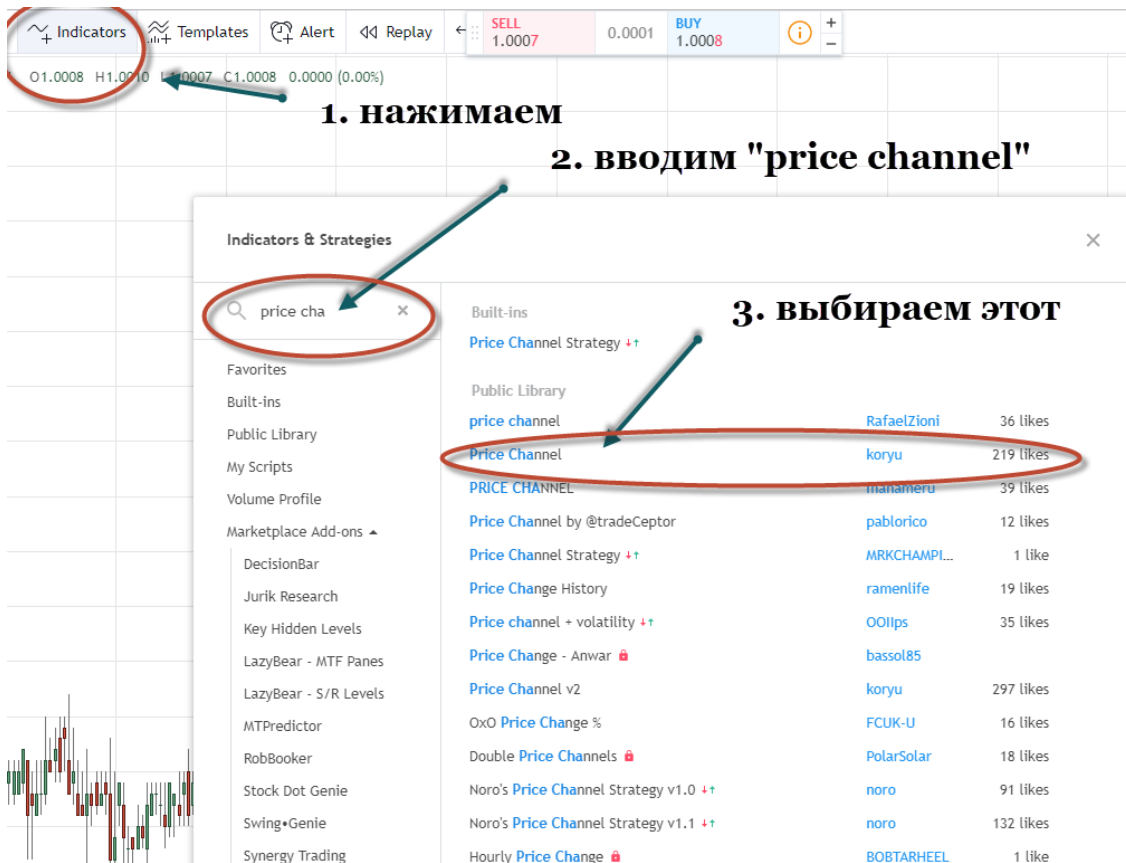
Indicators Templates Alert Replay

SELL 1.0007 0.0001 BUY 1.0008

O1.0008 H1.0010 L1.0007 C1.0008 0.0000 (0.00%)

1. нажимаем

2. вводим "price channel"

Indicators & Strategies

price cha

3. выбираем этот

Favorites
Built-ins
Public Library
My Scripts
Volume Profile
Marketplace Add-ons
DecisionBar
Jurik Research
Key Hidden Levels
LazyBear - MTF Panes
LazyBear - S/R Levels
MTPredictor
RobBooker
Stock Dot Genie
Swing•Genie
Synergy Trading

Built-ins

Price Channel Strategy

Public Library

| | | |
|---|---|---|
| price channel | RafaelZioni | 36 likes |
| Price Channel | koryu | 219 likes |
| PRICE CHANNEL | manameru | 39 likes |
| Price Channel by @tradeCeptor | pablorico | 12 likes |
| Price Channel Strategy | MRKCHAMPI... | 1 like |
| Price Change History | ramenlife | 19 likes |
| Price channel + volatility | OOIIps | 35 likes |
| Price Change - Anwar | bassol85 | |
| Price Channel v2 | koryu | 297 likes |
| OxO Price Change % | FCUK-U | 16 likes |
| Double Price Channels | PolarSolar | 18 likes |
| Noro's Price Channel Strategy v1.0 | noro | 91 likes |
| Noro's Price Channel Strategy v1.1 | noro | 132 likes |
| Hourly Price Change | BOBTARHEEL | 1 like |